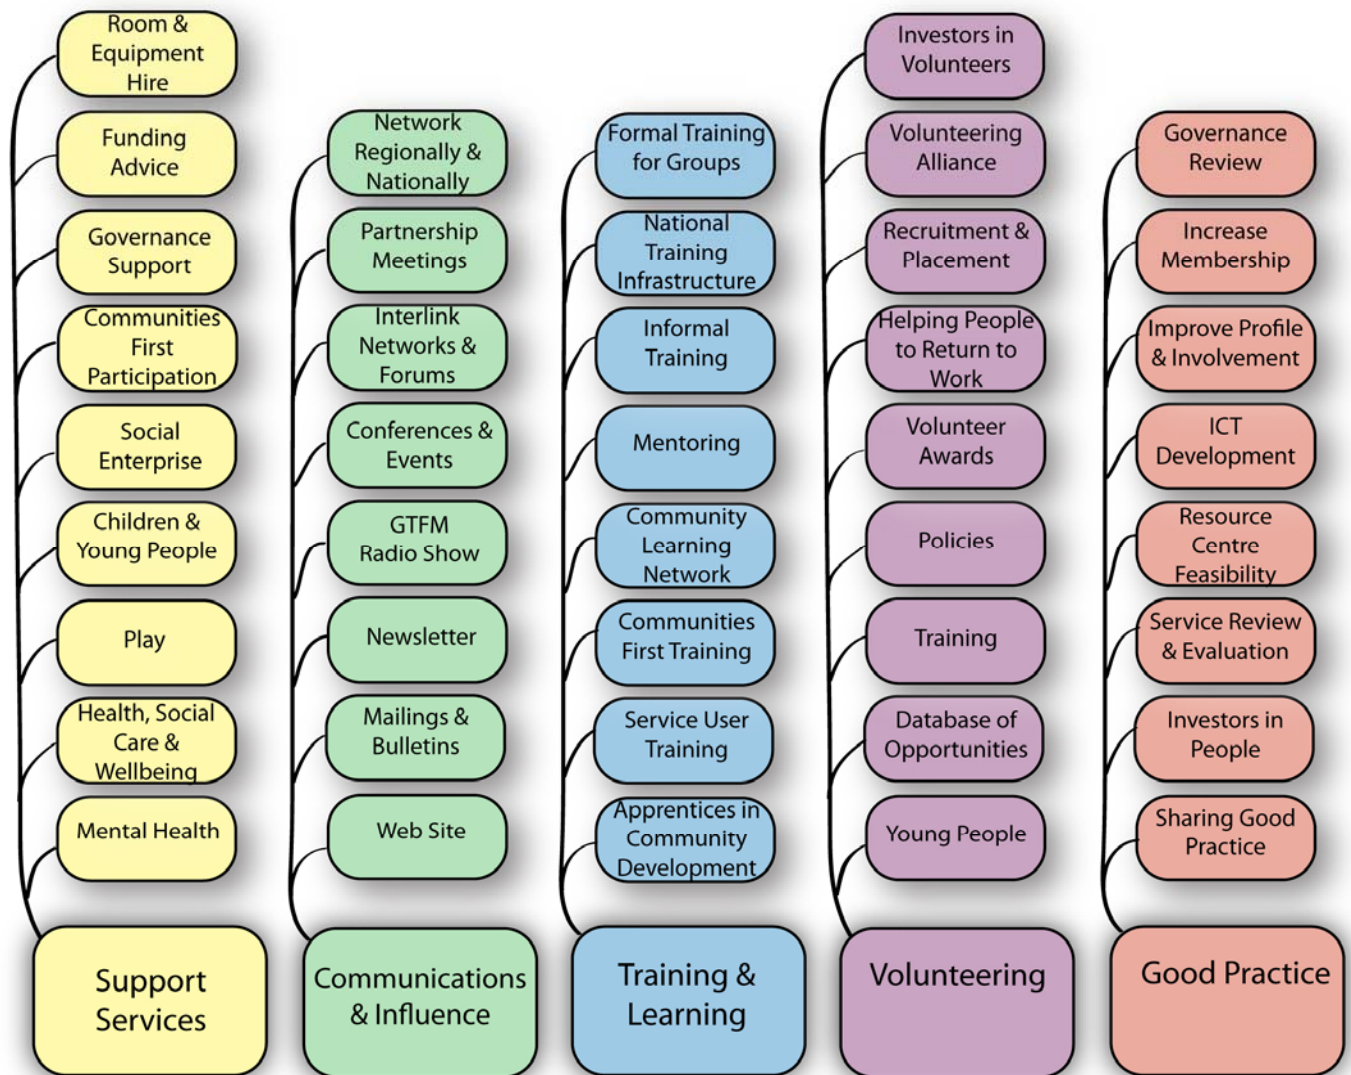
Room & Equipment Hire

Funding Advice

Governance Support

Communities First Participation

Social Enterprise

Children & Young People

Play

Health, Social Care & Wellbeing

Mental Health

Support Services

Network Regionally & Nationally

Partnership Meetings

Interlink Networks & Forums

Conferences & Events

GTFM Radio Show

Newsletter

Mailings & Bulletins

Web Site

Communications & Influence

Formal Training for Groups

National Training Infrastructure

Informal Training

Mentoring

Community Learning Network

Communities First Training

Service User Training

Apprentices in Community Development

Training & Learning

Investors in Volunteers

Volunteering Alliance

Recruitment & Placement

Helping People to Return to Work

Volunteer Awards

Policies

Training

Database of Opportunities

Young People

Volunteering

Governance Review

Increase Membership

Improve Profile & Involvement

ICT Development

Resource Centre Feasibility

Service Review & Evaluation

Investors in People

Sharing Good Practice

Good Practice